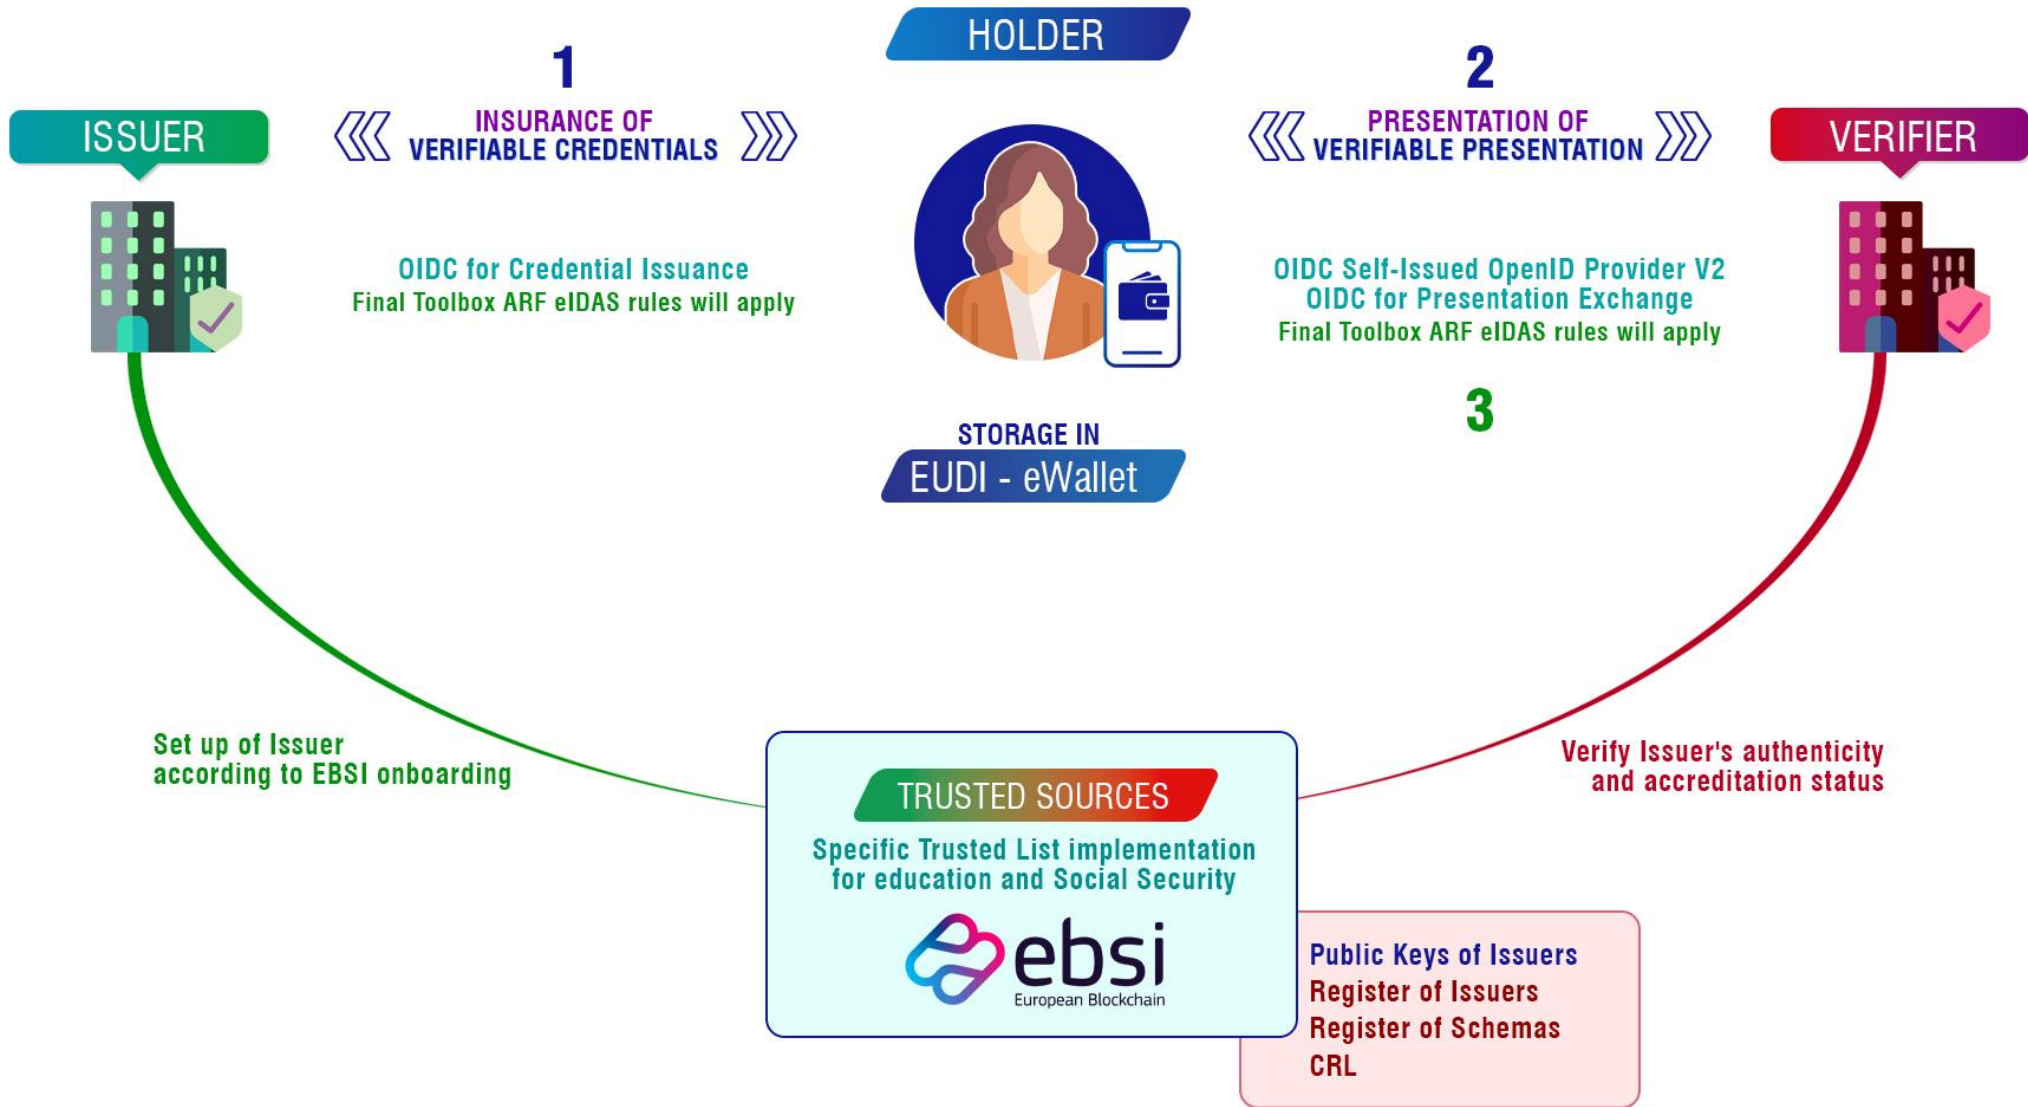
HOLDER

1

ISSUER

INSURANCE OF VERIFIABLE CREDENTIALS

OIDC for Credential Issuance
Final Toolbox ARF eIDAS rules will apply

2

PRESENTATION OF VERIFIABLE PRESENTATION

VERIFIER

OIDC Self-Issued OpenID Provider V2
OIDC for Presentation Exchange
Final Toolbox ARF eIDAS rules will apply

3

STORAGE IN
EUDI - eWallet

Set up of Issuer according to EBSI onboarding

Verify Issuer's authenticity and accreditation status

TRUSTED SOURCES

Specific Trusted List implementation for education and Social Security

ebsi
European Blockchain

Public Keys of Issuers
Register of Issuers
Register of Schemas
CRL